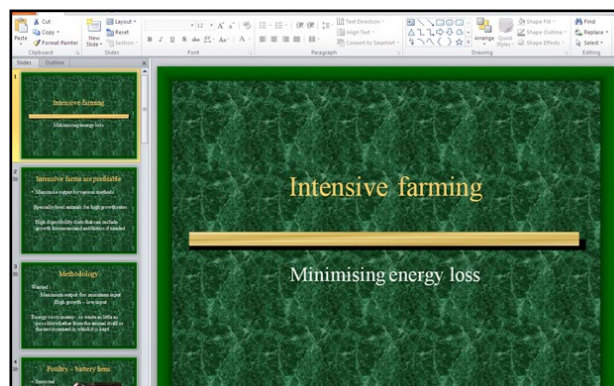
Cut
Copy
Paste
Format Painter
Clipboard
New Slide
Layout
Reset
Section
Slides
12
B I U S abc AV Aa A
Font
Text Direction
Align Text
Convert to SmartArt
Paragraph
Arrange
Quick Styles
Shape Fill
Shape Outline
Shape Effects
Drawing
Find
Replace
Select
Editing
Slides
Outline

1
Intensive farming
Minimising energy loss

2
Intensive farms are profitable
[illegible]

3
Methodology
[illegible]

4
Poultry – battery hens
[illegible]

Intensive farming

Minimising energy loss